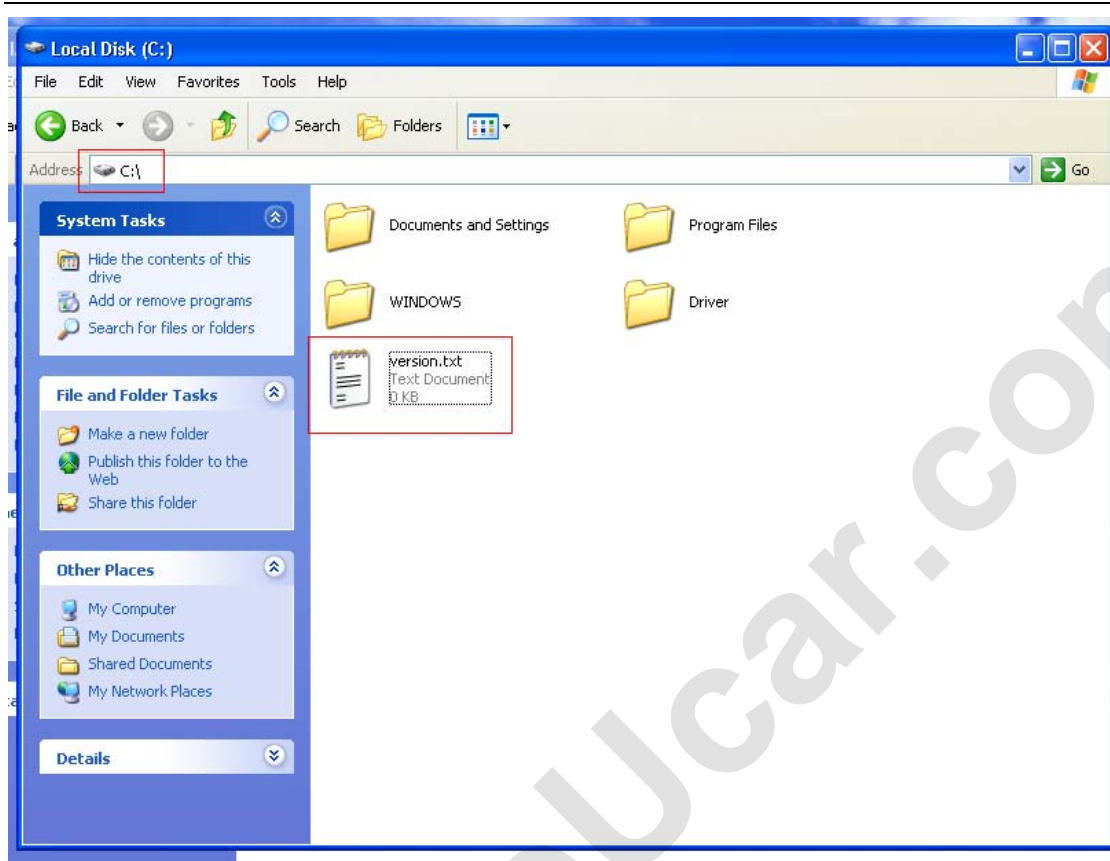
Local Disk (C:)

File Edit View Favorites Tools Help

Back Search Folders

Address C:\

Go

System Tasks

Hide the contents of this drive

Add or remove programs

Search for files or folders

File and Folder Tasks

Make a new folder

Publish this folder to the Web

Share this folder

Other Places

My Computer

My Documents

Shared Documents

My Network Places

Details

Documents and Settings

Program Files

WINDOWS

Driver

version.txt
Text Document
0 KB

ucar.co